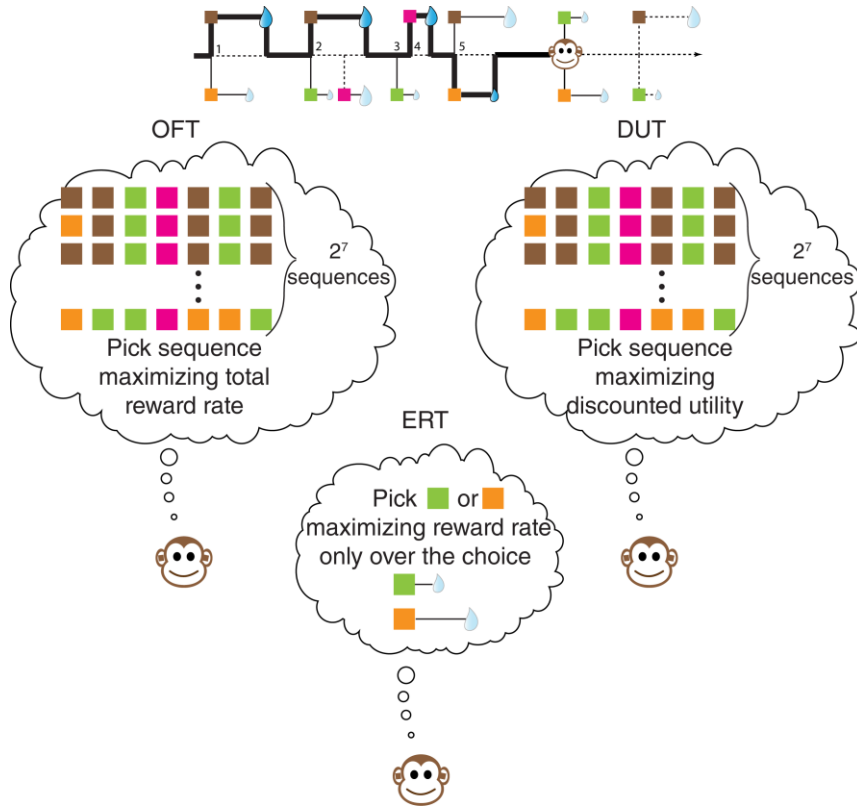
1 2 3 4 5

OFT

$2^7$ sequences

Pick sequence maximizing total reward rate

DUT

$2^7$ sequences

Pick sequence maximizing discounted utility

ERT

Pick or maximizing reward rate only over the choice